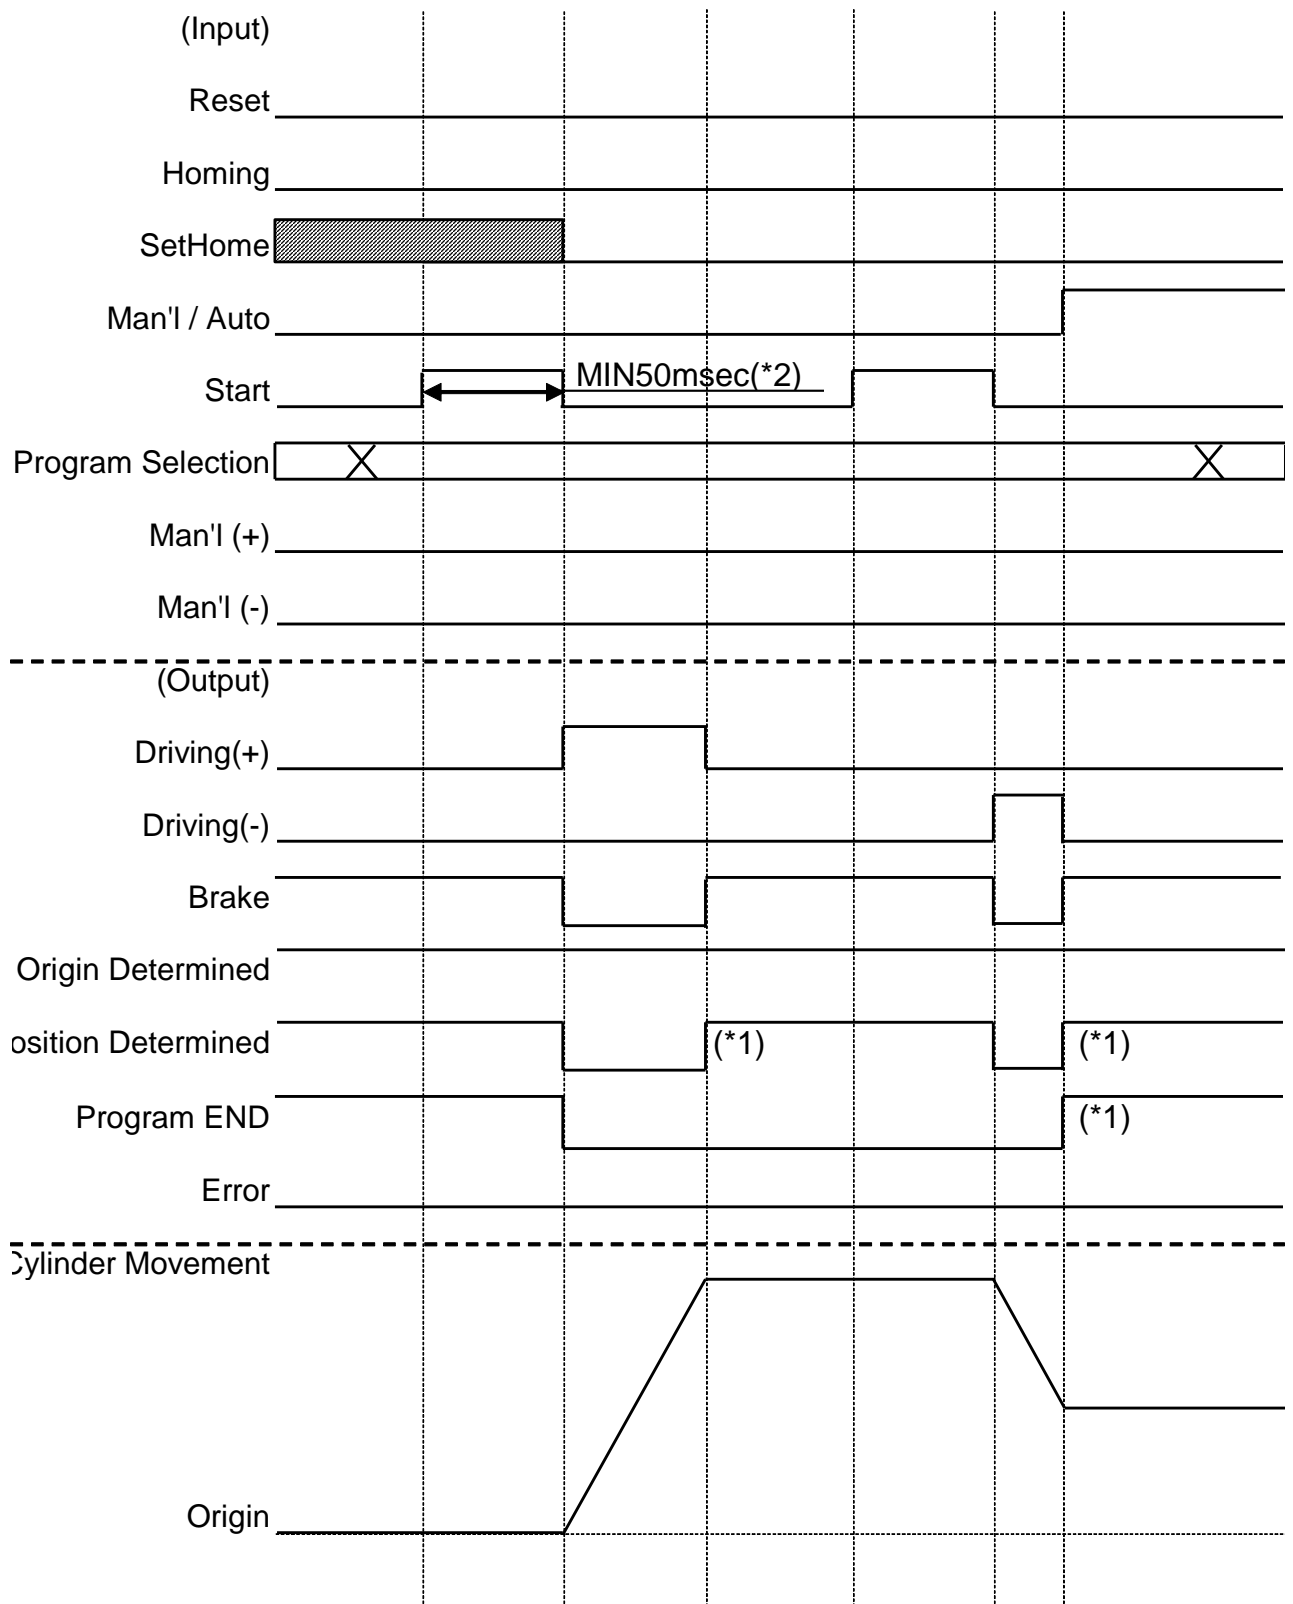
(Input)

Reset

Homing

SetHome

Man'l / Auto

Start

MIN50msec(*2)

Program Selection

Man'l (+)

Man'l (-)

(Output)

Driving(+)

Driving(-)

Brake

Origin Determined

osition Determined

(*1)

(*1)

Program END

(*1)

Error

:ylinder Movement

Origin